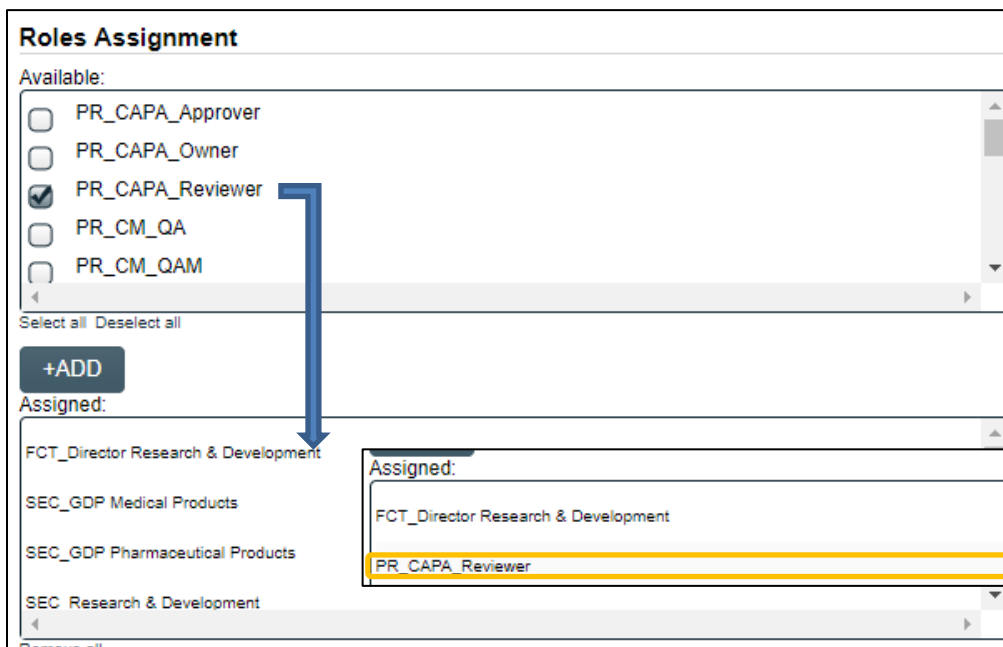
Roles Assignment

Available:

PR_CAPA_Approver

PR_CAPA_Owner

PR_CAPA_Reviewer

PR_CM_QA

PR_CM_QAM

Select all Deselect all

+ADD

Assigned:

FCT_Director Research & Development

SEC_GDP Medical Products

SEC_GDP Pharmaceutical Products

SEC_Research & Development

Assigned:

FCT_Director Research & Development

PR_CAPA_Reviewer

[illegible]